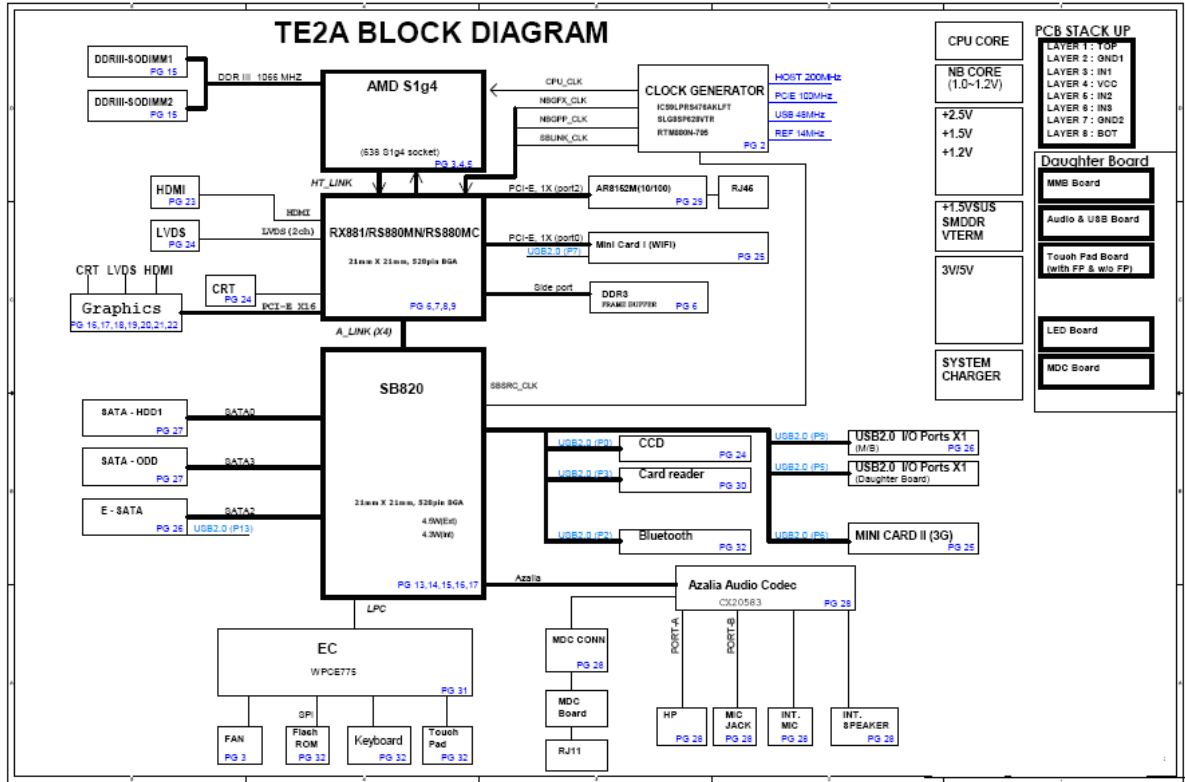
TE2A BLOCK DIAGRAM

CPU CORE

PCB STACK UP
LAYER 1 : TOP
LAYER 2 : GND1
LAYER 3 : IN1
LAYER 4 : VCC
LAYER 5 : IN2
LAYER 6 : IN3
LAYER 7 : GND2
LAYER 8 : BOT

NB CORE
(1.0~1.2V)

+2.5V
+1.5V
+1.2V

+1.5VSUS
SMDDR
VTERM

3V/5V

SYSTEM
CHARGER

Daughter Board
MMB Board
Audio & USB Board
Touch Pad Board
(with FP & w/o FP)
LED Board
MDC Board

DDRIII-SODIMM1
PG 15
DDRIII-SODIMM2
PG 15
DDR III 1066 MHZ

AMD S1g4
(638 S1g4 socket)
PG 3,4,5

CPU_CLK
NBGFX_CLK
NBGPP_CLK
SBLINK_CLK

CLOCK GENERATOR
ICS9LPRS476AKLFT
SLG8SP628VTR
RTM880N-795
PG 2
HOST 200MHz
PCIE 100MHz
USB 48MHz
REF 14MHz

HT_LINK

HDMI
PG 23
HDMI
LVDS
PG 24
LVDS (2ch)

RX881/RS880MN/RS880MC
21mm X 21mm, 528pin BGA
PG 6,7,8,9

PCI-E, 1X (port2)
AR8152M(10/100)
PG 29
RJ45

PCI-E, 1X (port0)
USB2.0 (P7)
Mini Card I (WIFI)
PG 25

Side port
DDR3
FRAME BUFFER
PG 6

CRT LVDS HDMI
CRT
PG 24
PCI-E X16
Graphics
PG 16,17,18,19,20,21,22

A_LINK (X4)

SB820
SBSRC_CLK
21mm X 21mm, 528pin BGA
4.5W(Ext)
4.3W(Int)
PG 13,14,15,16,17

SATA - HDD1
PG 27
SATA0
SATA - ODD
PG 27
SATA3
E - SATA
PG 26
SATA2
USB2.0 (P13)

USB2.0 (P0)
CCD
PG 24
USB2.0 (P3)
Card reader
PG 30
USB2.0 (P2)
Bluetooth
PG 32

USB2.0 (P9)
USB2.0 I/O Ports X1
(M/B)
PG 26
USB2.0 (P5)
USB2.0 I/O Ports X1
(Daughter Board)
USB2.0 (P6)
MINI CARD II (3G)
PG 25

Azalia
Azalia Audio Codec
CX20583
PG 28

LPC
EC
WPCE775
PG 31

MDC CONN
PG 28
MDC
Board
RJ11

PORT-A
PORT-B

HP
PG 28
MIC
JACK
PG 28
INT.
MIC
PG 28
INT.
SPEAKER
PG 28

SPI
FAN
PG 3
Flash
ROM
PG 32
Keyboard
PG 32
Touch
Pad
PG 32